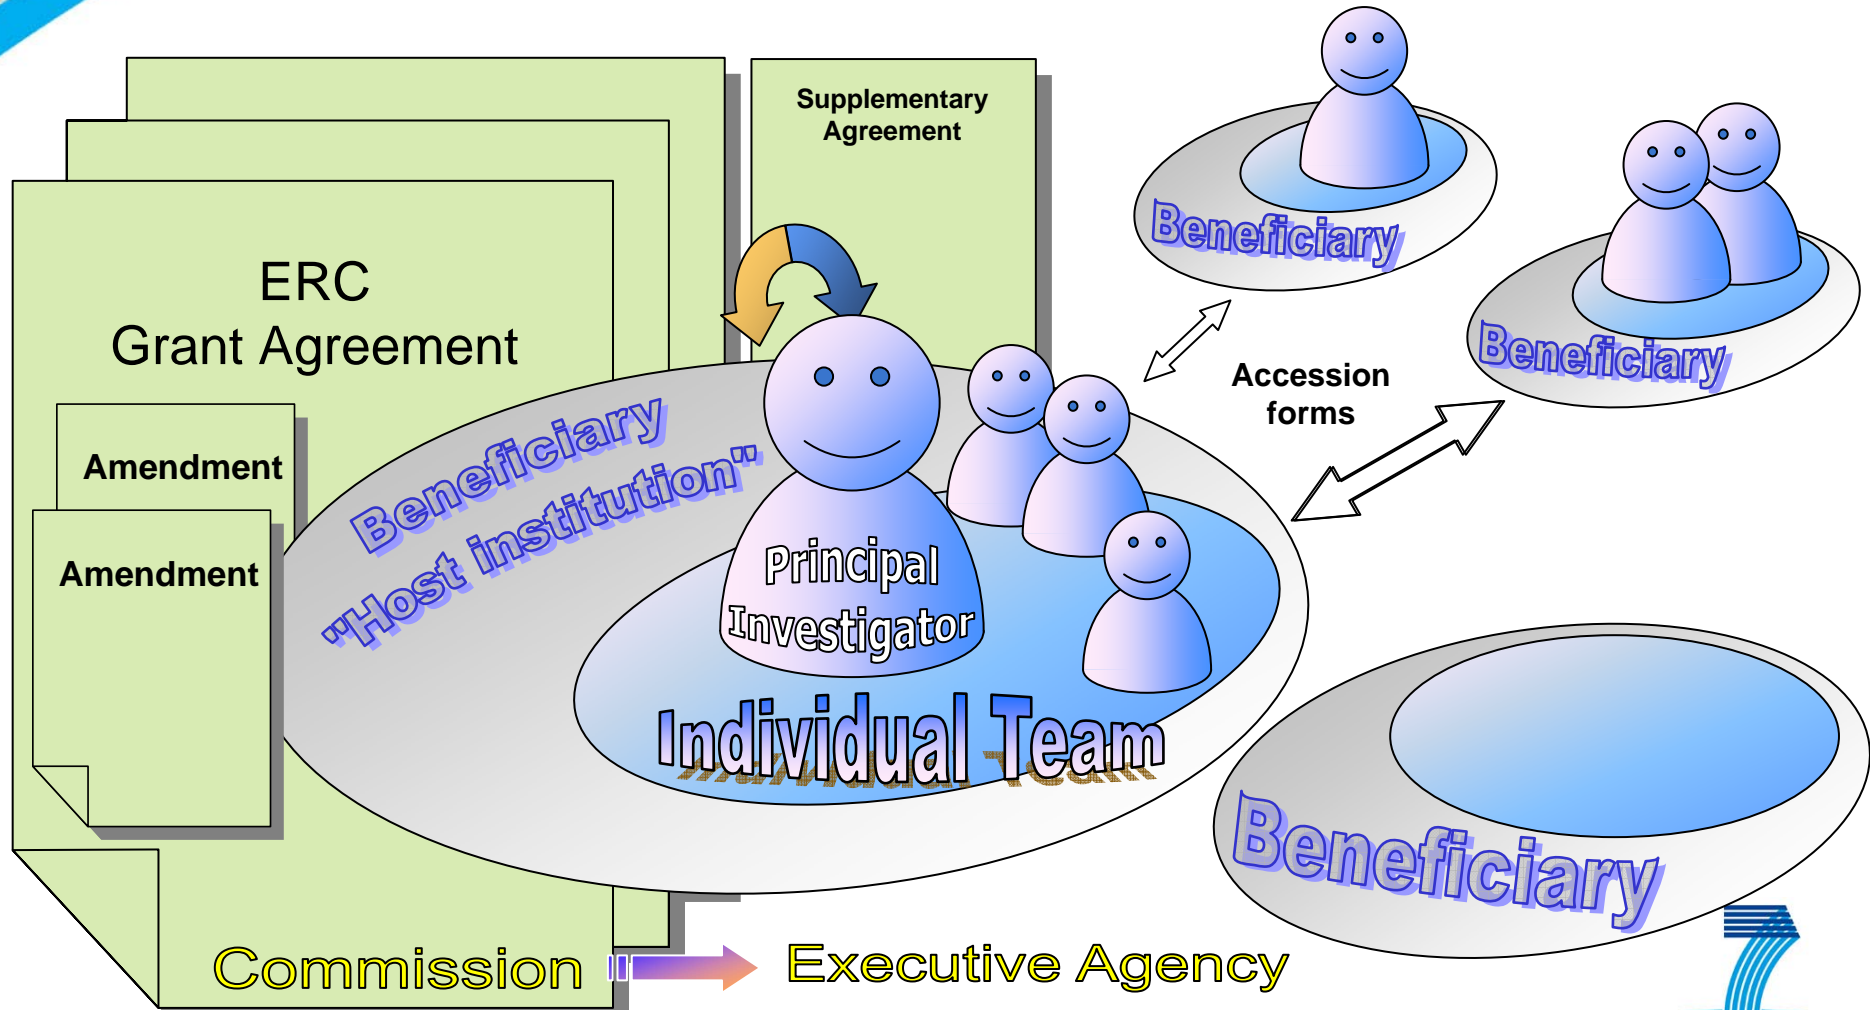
ERC
Grant Agreement

Supplementary Agreement

Amendment

Amendment

Beneficiary
"Host institution"

Principal Investigator

Individual Team

Beneficiary

Beneficiary

Accession forms

Beneficiary

Commission

Executive Agency